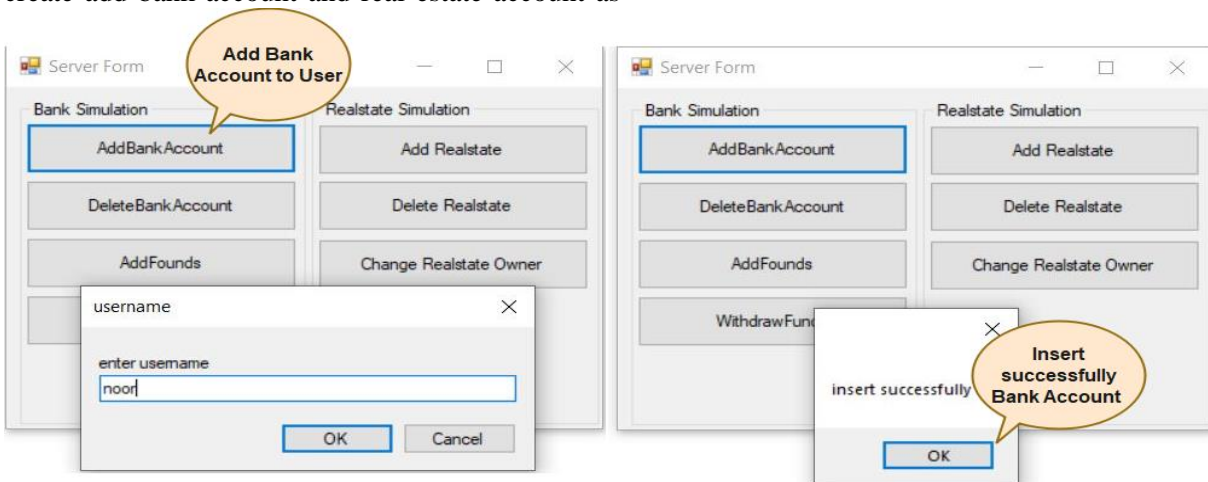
create add bank account and real estate account as

Server Form

Add Bank Account to User

Bank Simulation

Realstate Simulation

AddBankAccount

Add Realstate

DeleteBankAccount

Delete Realstate

AddFounds

Change Realstate Owner

username

enter username

noor

OK

Cancel

Server Form

Bank Simulation

Realstate Simulation

AddBankAccount

Add Realstate

DeleteBankAccount

Delete Realstate

AddFounds

Change Realstate Owner

WithdrawFun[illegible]

insert successfully

Insert successfully Bank Account

OK